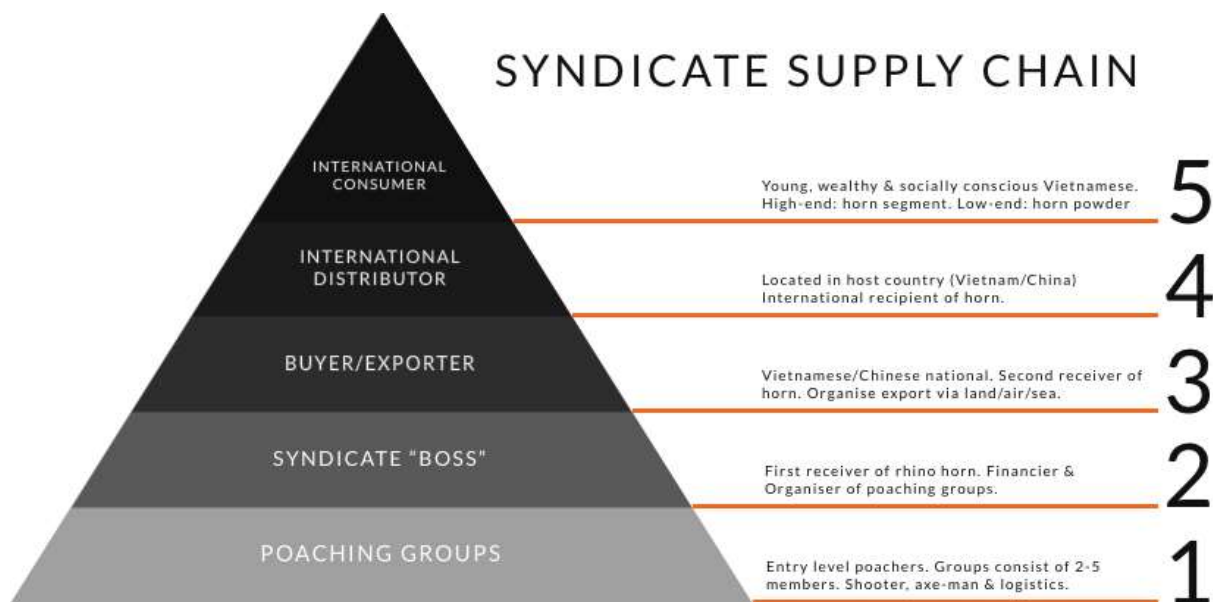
SYNDICATE SUPPLY CHAIN

INTERNATIONAL CONSUMER

INTERNATIONAL DISTRIBUTOR

BUYER/EXPORTER

SYNDICATE “BOSS”

POACHING GROUPS

Young, wealthy & socially conscious Vietnamese. High-end: horn segment. Low-end: horn powder

5

Located in host country (Vietnam/China) International recipient of horn.

4

Vietnamese/Chinese national. Second receiver of horn. Organise export via land/air/sea.

3

First receiver of rhino horn. Financier & Organiser of poaching groups.

2

Entry level poachers. Groups consist of 2-5 members. Shooter, axe-man & logistics.

1